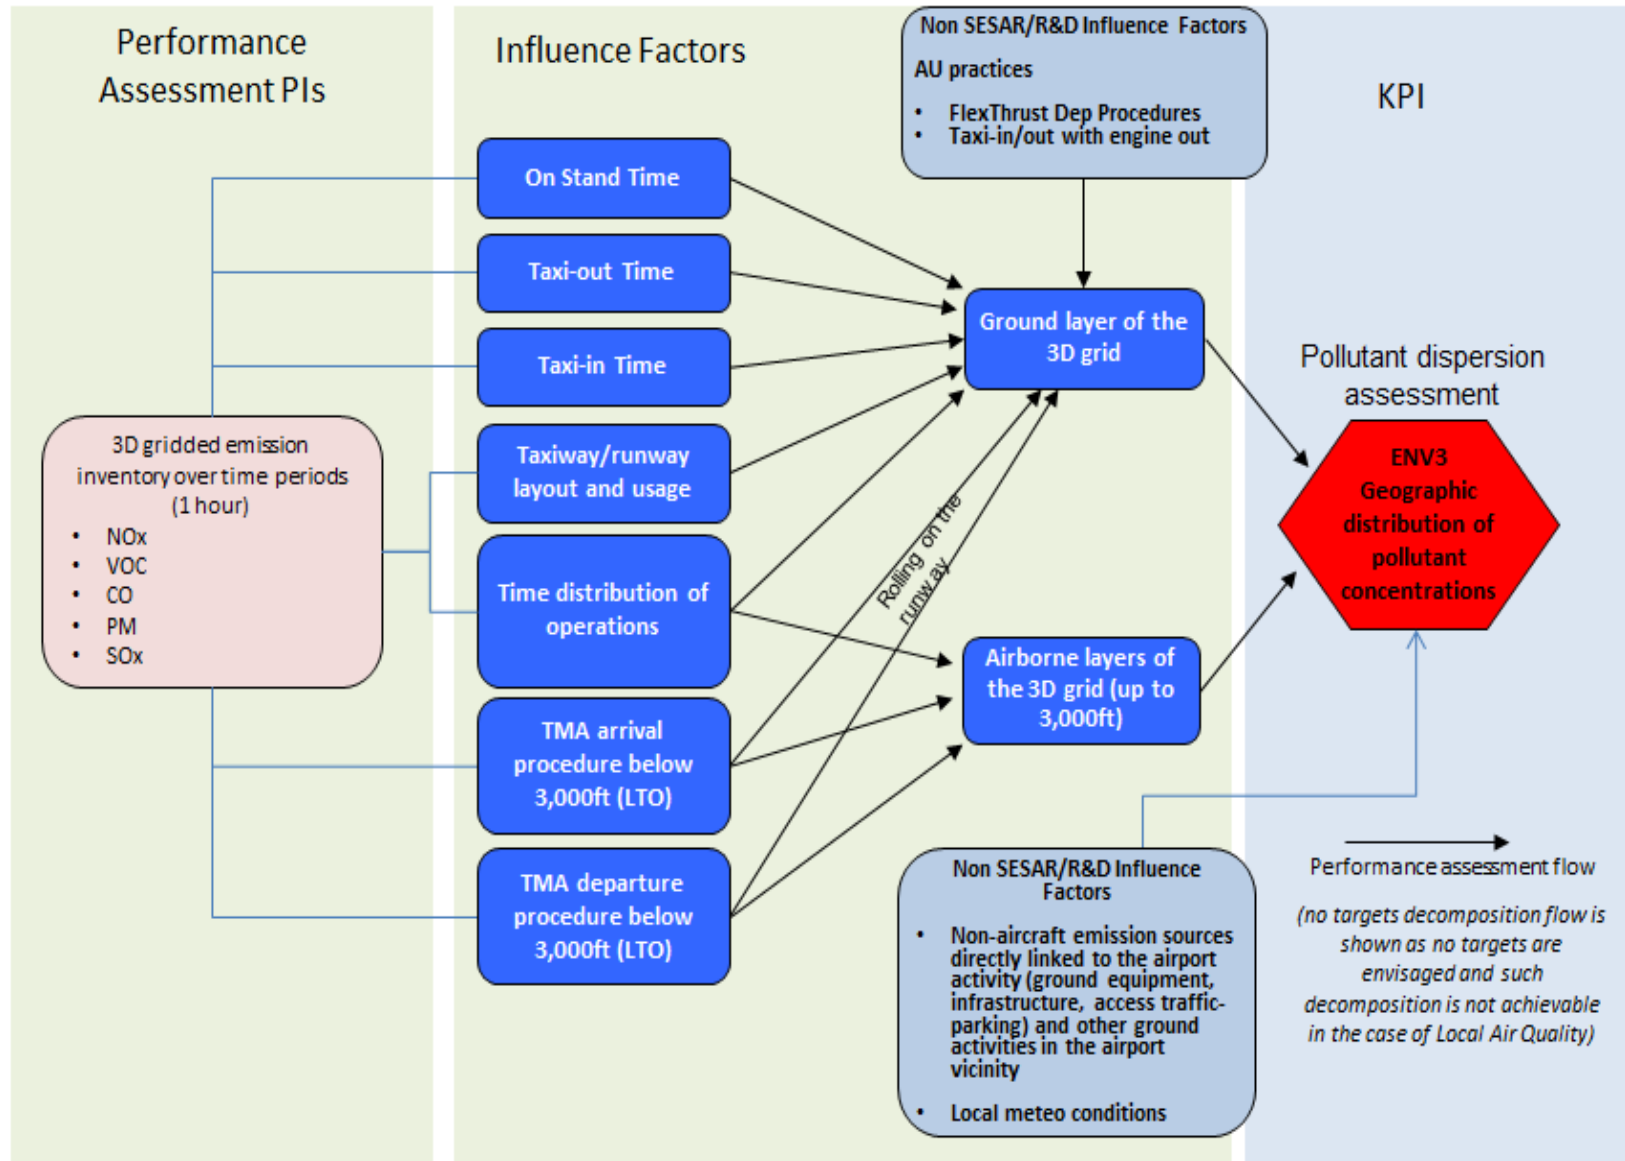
Performance Assessment PIs

Influence Factors

Non SESAR/R&D Influence Factors

AU practices

- FlexThrust Dep Procedures
- Taxi-in/out with engine out

KPI

On Stand Time

Taxi-out Time

Taxi-in Time

Taxiway/runway layout and usage

Time distribution of operations

TMA arrival procedure below 3,000ft (LTO)

TMA departure procedure below 3,000ft (LTO)

3D gridded emission inventory over time periods (1 hour)

- NOx
- VOC
- CO
- PM
- SOx

Ground layer of the 3D grid

Rolling on the runway

Airborne layers of the 3D grid (up to 3,000ft)

Pollutant dispersion assessment

ENV3 Geographic distribution of pollutant concentrations

Non SESAR/R&D Influence Factors

- Non-aircraft emission sources directly linked to the airport activity (ground equipment, infrastructure, access traffic-parking) and other ground activities in the airport vicinity
- Local meteo conditions

Performance assessment flow

(no targets decomposition flow is shown as no targets are envisaged and such decomposition is not achievable in the case of Local Air Quality)